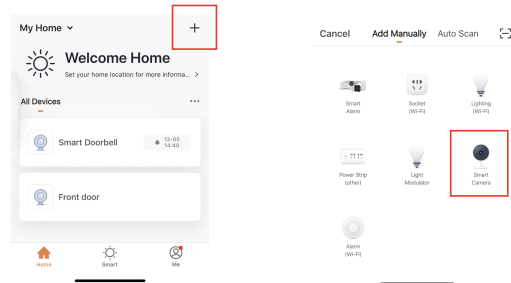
My Home

+

Welcome Home

Set your home location for more informa... >

All Devices

...

Smart Doorbell

12-05 14:40

Front door

Home

Smart

Me

Cancel

Add Manually

Auto Scan

Smart Alarm

Socket (Wi-Fi)

Lighting (Wi-Fi)

Power Strip (other)

Light Modulator

Smart Camera

Alarm (Wi-Fi)